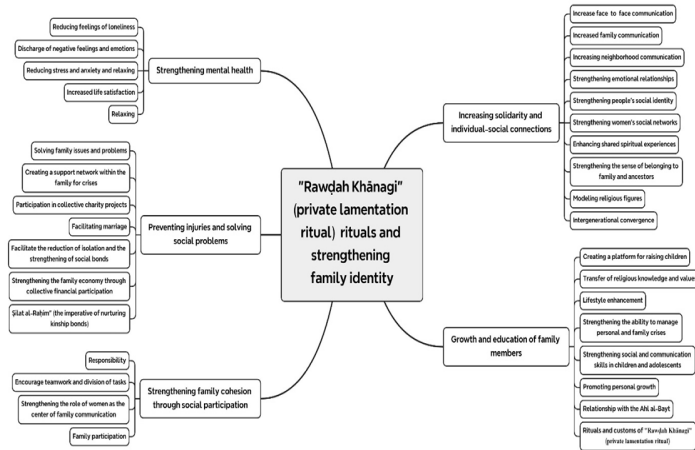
"Rawḍah Khānagi" (private lamentation ritual) rituals and strengthening family identity

Strengthening mental health

Reducing feelings of loneliness

Discharge of negative feelings and emotions

Reducing stress and anxiety and relaxing

Increased life satisfaction

Relaxing

Preventing injuries and solving social problems

Solving family issues and problems

Creating a support network within the family for crises

Participation in collective charity projects

Facilitating marriage

Facilitate the reduction of isolation and the strengthening of social bonds

Strengthening the family economy through collective financial participation

Ṣilat al-Raḥim" (the imperative of nurturing kinship bonds)

Strengthening family cohesion through social participation

Responsibility

Encourage teamwork and division of tasks

Strengthening the role of women as the center of family communication

Family participation

Increasing solidarity and individual-social connections

Increase face to face communication

Increased family communication

Increasing neighborhood communication

Strengthening emotional relationships

Strengthening people's social identity

Strengthening women's social networks

Enhancing shared spiritual experiences

Strengthening the sense of belonging to family and ancestors

Modeling religious figures

Intergenerational convergence

Growth and education of family members

Creating a platform for raising children

Transfer of religious knowledge and value

Lifestyle enhancement

Strengthening the ability to manage personal and family crises

Strengthening social and communication skills in children and adolescents

Promoting personal growth

Relationship with the Ahl al-Bayt

Rituals and customs of "Rawḍah Khānagi" (private lamentation ritual)